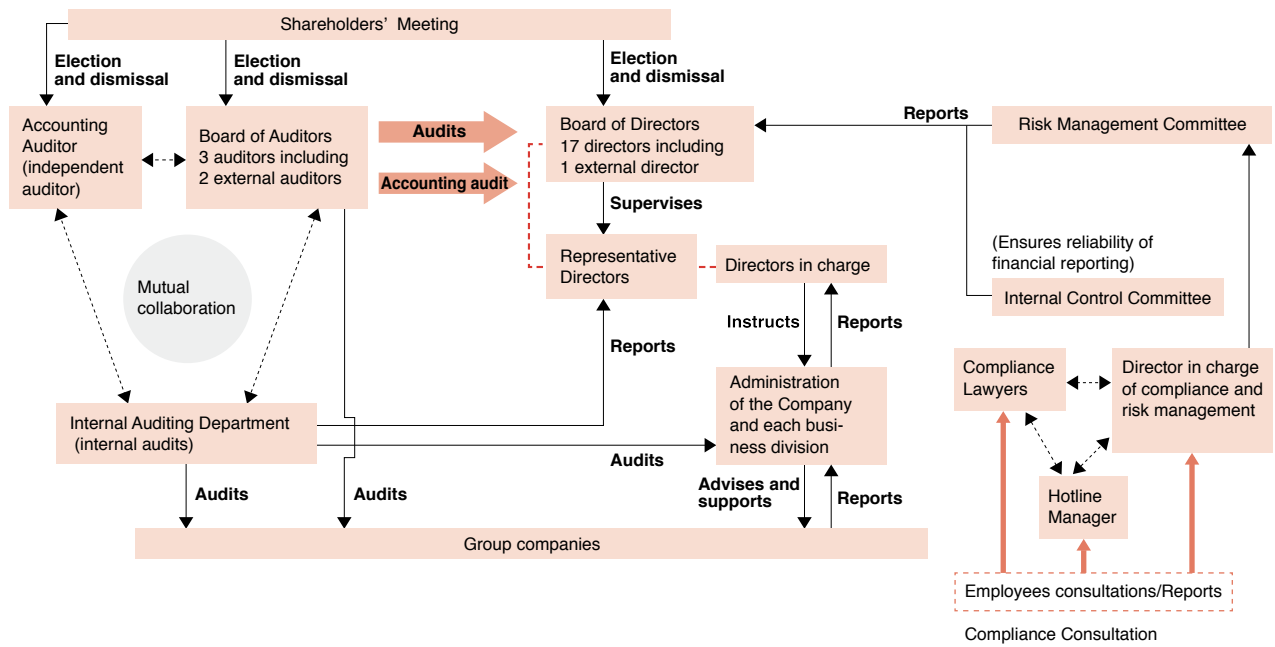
Shareholders' Meeting

Election and dismissal

Election and dismissal

Election and dismissal

Accounting Auditor (independent auditor)

Board of Auditors 3 auditors including 2 external auditors

Audits

Accounting audit

Board of Directors 17 directors including 1 external director

Reports

Risk Management Committee

Supervises

Representative Directors

Directors in charge

(Ensures reliability of financial reporting)

Internal Control Committee

Mutual collaboration

Instructs

Reports

Reports

Administration of the Company and each business division

Compliance Lawyers

Director in charge of compliance and risk management

Internal Auditing Department (internal audits)

Audits

Audits

Audits

Advises and supports

Reports

Hotline Manager

Group companies

Employees consultations/Reports

Compliance Consultation